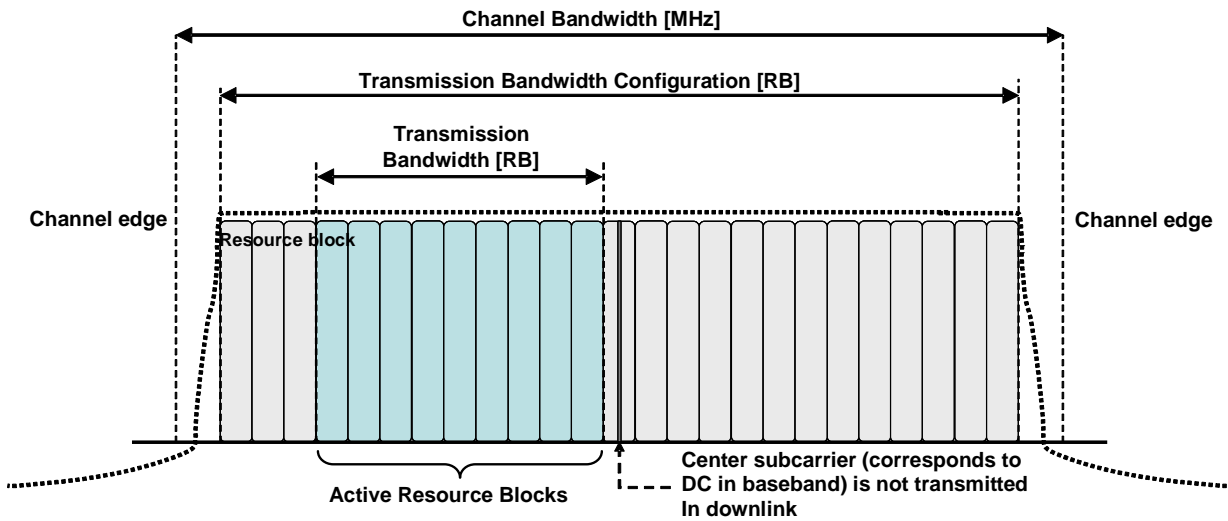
Channel Bandwidth [MHz]

Transmission Bandwidth Configuration [RB]

Transmission Bandwidth [RB]

Channel edge

Channel edge

Resource block

Active Resource Blocks

Center subcarrier (corresponds to DC in baseband) is not transmitted In downlink